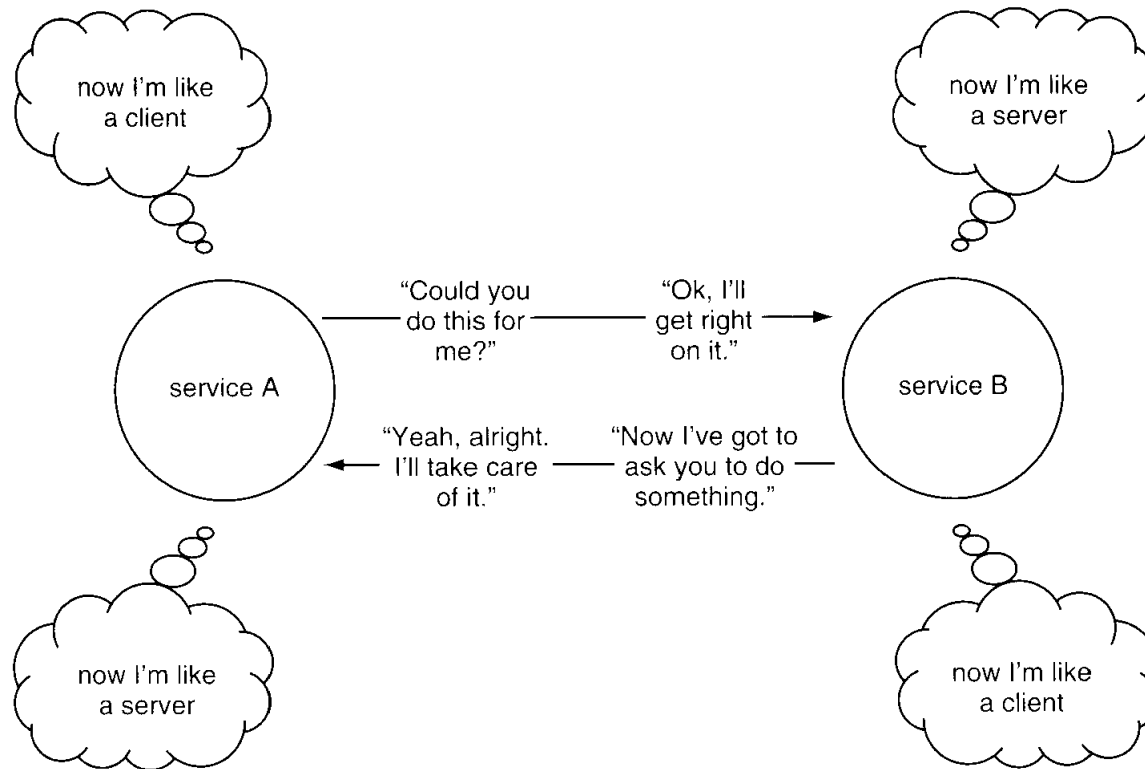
now I'm like a client

now I'm like a server

"Could you do this for me?"

"Ok, I'll get right on it."

service A

service B

"Yeah, alright. I'll take care of it."

"Now I've got to ask you to do something."

now I'm like a server

now I'm like a client